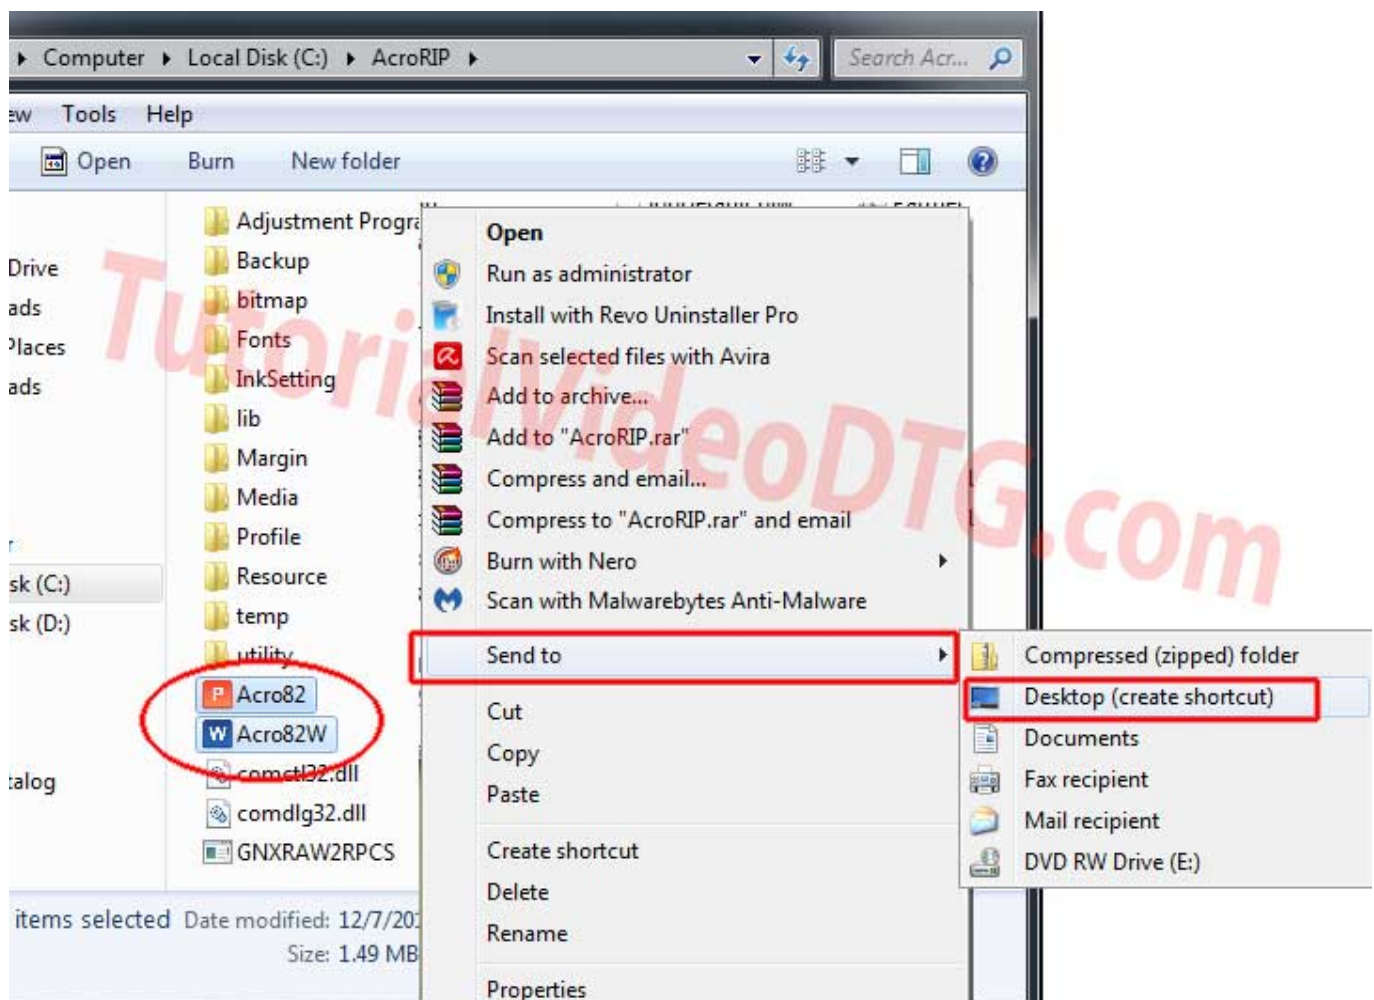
Computer ▸ Local Disk (C:) ▸ AcroRIP ▸

Search Acr...

ew Tools Help

Open Burn New folder

Drive
ads
Places
ads

sk (C:)
sk (D:)

talog

Adjustment Progra
Backup
bitmap
Fonts
InkSetting
lib
Margin
Media
Profile
Resource
temp
utility
Acro82
Acro82W
comctl32.dll
comdlg32.dll
GNXRAW2RPCS

TutorialVideoDTG.com

Open
Run as administrator
Install with Revo Uninstaller Pro
Scan selected files with Avira
Add to archive...
Add to "AcroRIP.rar"
Compress and email...
Compress to "AcroRIP.rar" and email
Burn with Nero
Scan with Malwarebytes Anti-Malware
Send to
Cut
Copy
Paste
Create shortcut
Delete
Rename
Properties

Compressed (zipped) folder
Desktop (create shortcut)
Documents
Fax recipient
Mail recipient
DVD RW Drive (E:)

items selected Date modified: 12/7/20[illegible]
Size: 1.49 MB